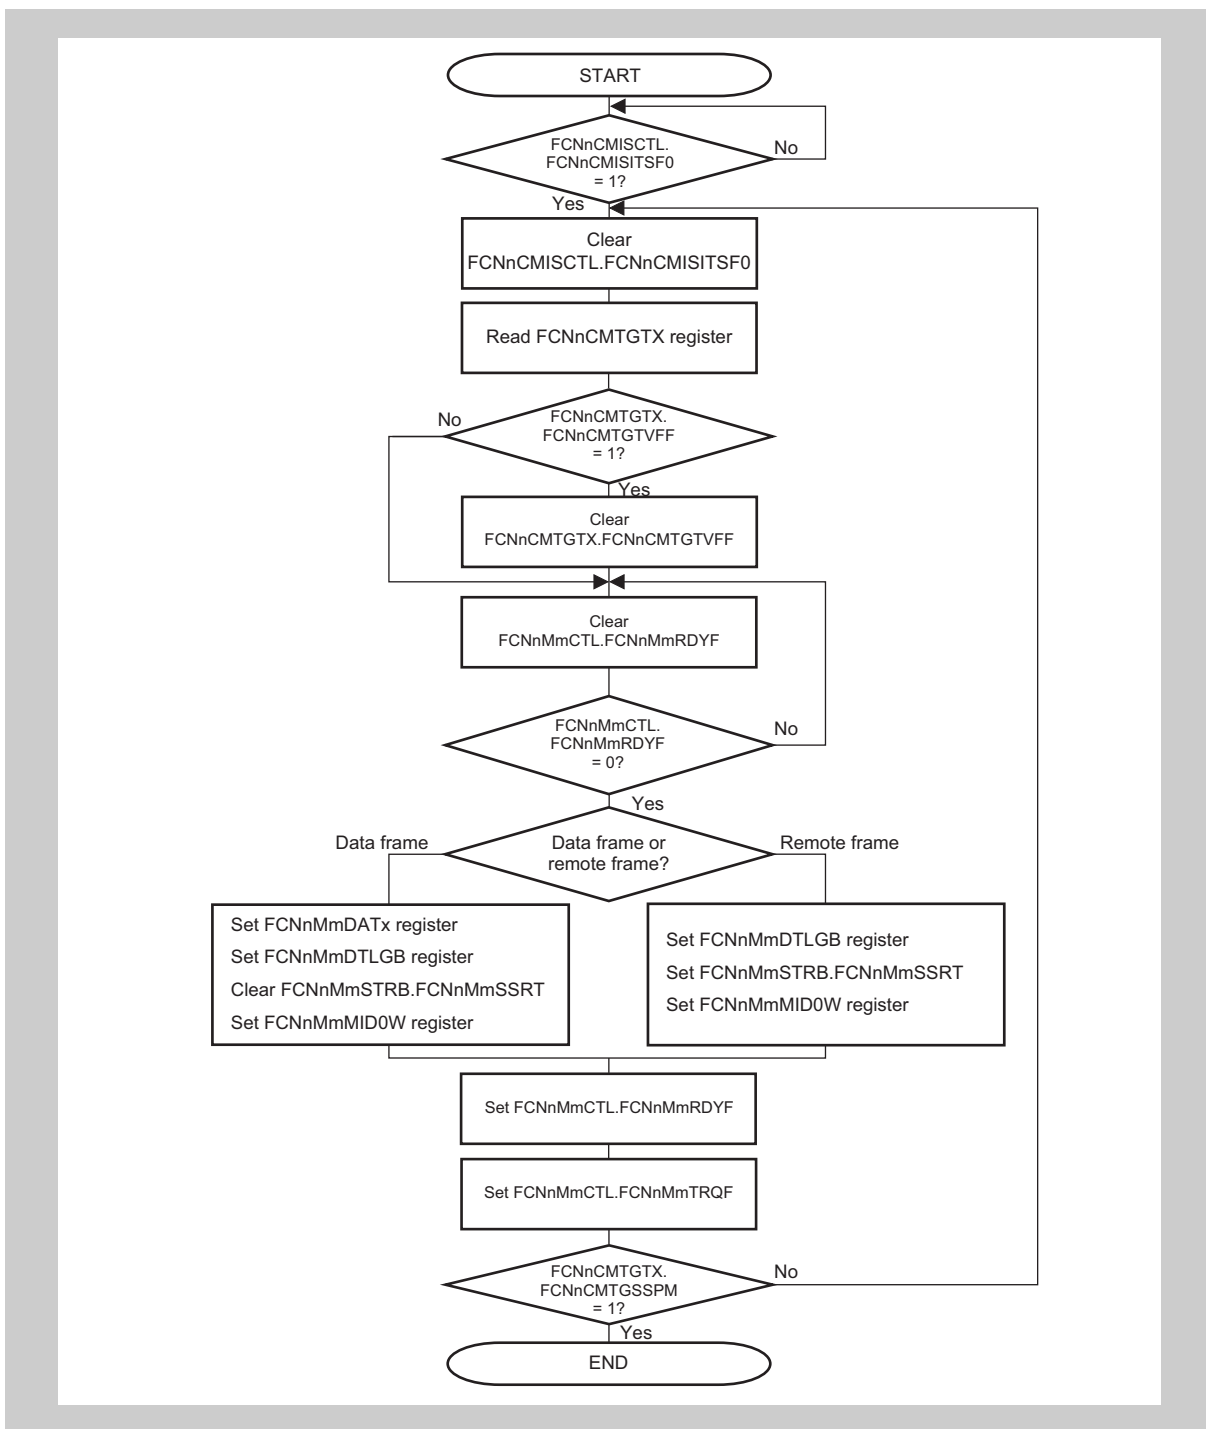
START

FCNnCMISCTL.
FCNnCMISITSF0
= 1?

No

Yes

Clear
FCNnCMISCTL.FCNnCMISITSF0

Read FCNnCMTGTX register

No

FCNnCMTGTX.
FCNnCMTGTVFF
= 1?

Yes

Clear
FCNnCMTGTX.FCNnCMTGTVFF

Clear
FCNnMmCTL.FCNnMmRDYF

FCNnMmCTL.
FCNnMmRDYF
= 0?

No

Yes

Data frame

Data frame or
remote frame?

Remote frame

Set FCNnMmDATx register
Set FCNnMmDTLGB register
Clear FCNnMmSTRB.FCNnMmSSRT
Set FCNnMmMID0W register

Set FCNnMmDTLGB register
Set FCNnMmSTRB.FCNnMmSSRT
Set FCNnMmMID0W register

Set FCNnMmCTL.FCNnMmRDYF

Set FCNnMmCTL.FCNnMmTRQF

FCNnCMTGTX.
FCNnCMTGSSPM
= 1?

No

Yes

END